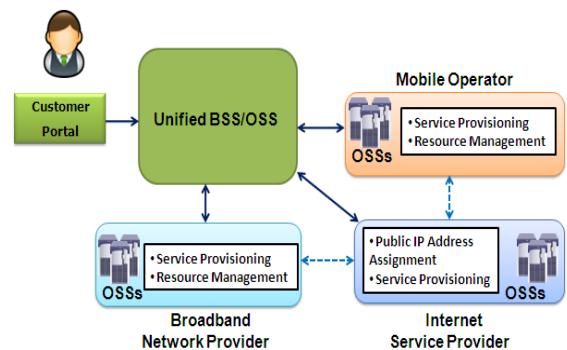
Customer Portal

Unified BSS/OSS

Mobile Operator

OSSs

• Service Provisioning
• Resource Management

OSSs

• Service Provisioning
• Resource Management

Broadband Network Provider

• Public IP Address Assignment
• Service Provisioning

OSSs

Internet Service Provider